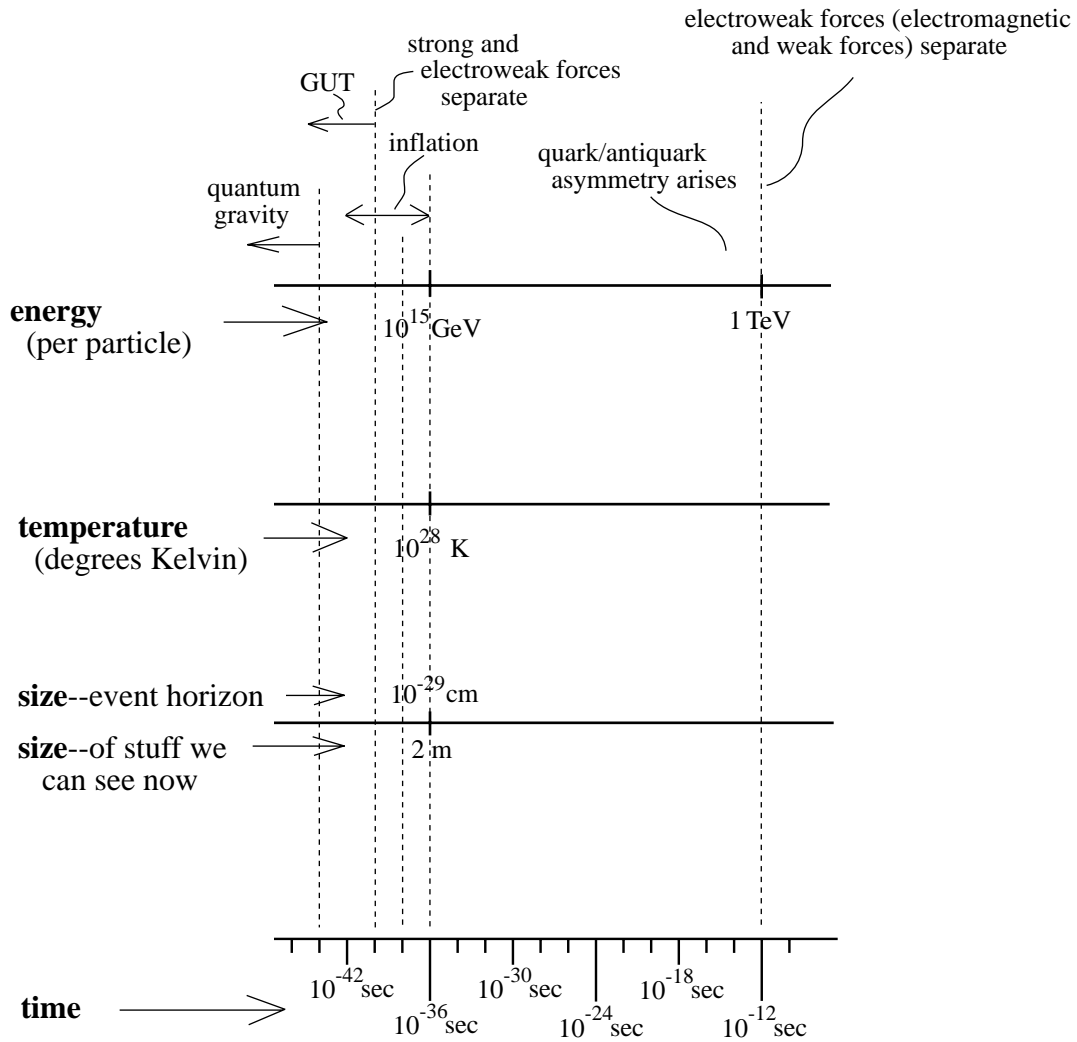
electroweak forces (electromagnetic and weak forces) separate

strong and electroweak forces separate

GUT

inflation

quark/antiquark asymmetry arises

quantum gravity

**energy** (per particle)

$10^{15}$ GeV

1 TeV

**temperature** (degrees Kelvin)

$10^{28}$ K

**size**--event horizon

$10^{-29}$ cm

**size**--of stuff we can see now

2 m

**time**

$10^{-42}$ sec

$10^{-36}$ sec

$10^{-30}$ sec

$10^{-24}$ sec

$10^{-18}$ sec

$10^{-12}$ sec